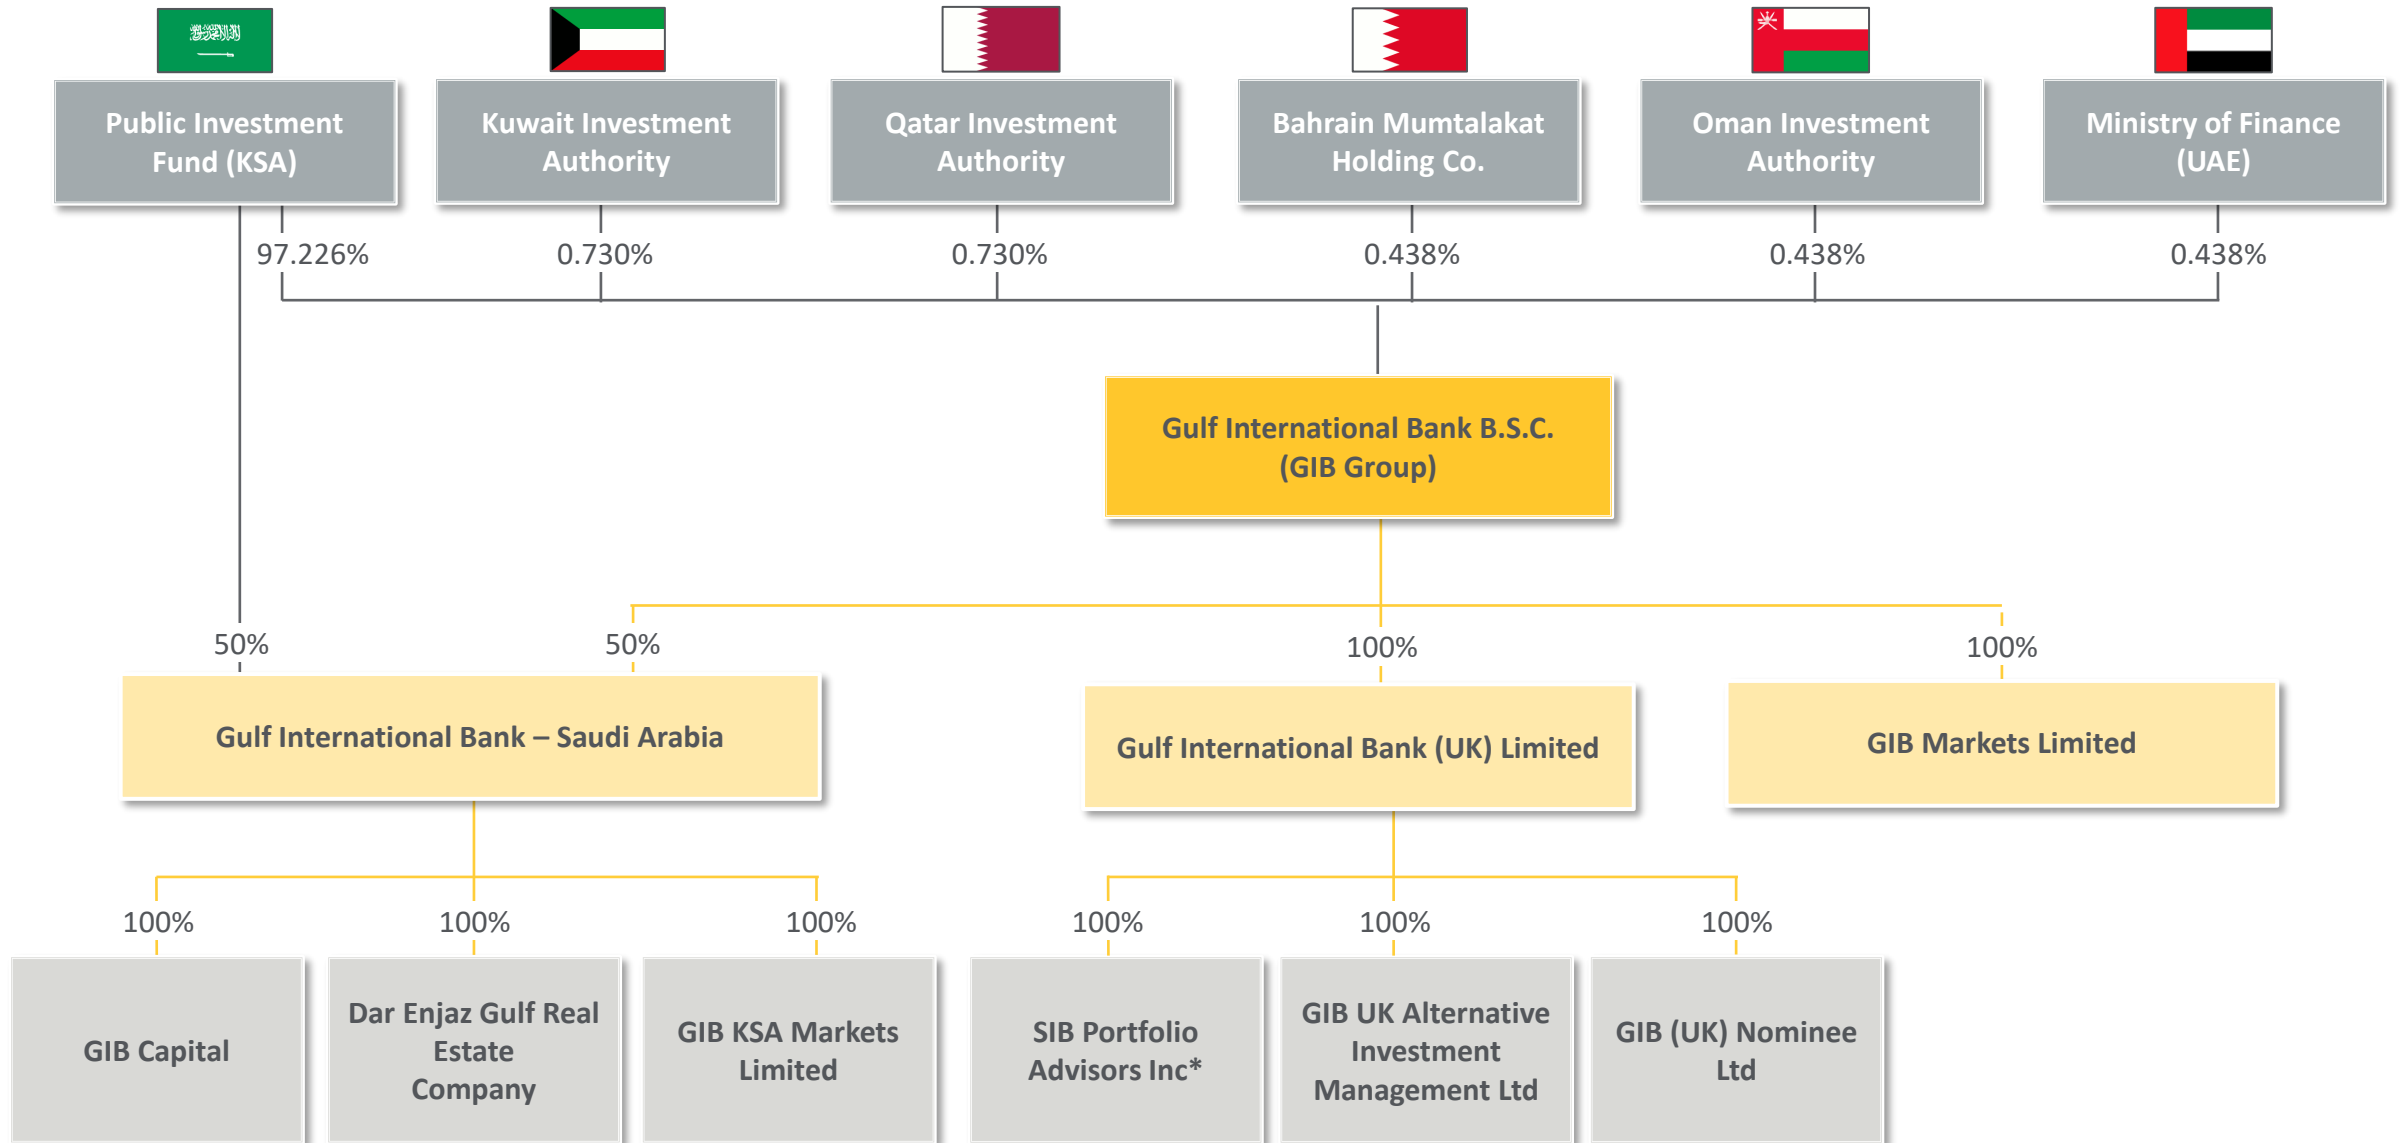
Public Investment Fund (KSA)

Kuwait Investment Authority

Qatar Investment Authority

Bahrain Mumtalakat Holding Co.

Oman Investment Authority

Ministry of Finance (UAE)

97.226%

0.730%

0.730%

0.438%

0.438%

0.438%

Gulf International Bank B.S.C. (GIB Group)

50%

50%

100%

100%

Gulf International Bank – Saudi Arabia

Gulf International Bank (UK) Limited

GIB Markets Limited

100%

100%

100%

100%

100%

100%

GIB Capital

Dar Enjaz Gulf Real Estate Company

GIB KSA Markets Limited

SIB Portfolio Advisors Inc*

GIB UK Alternative Investment Management Ltd

GIB (UK) Nominee Ltd